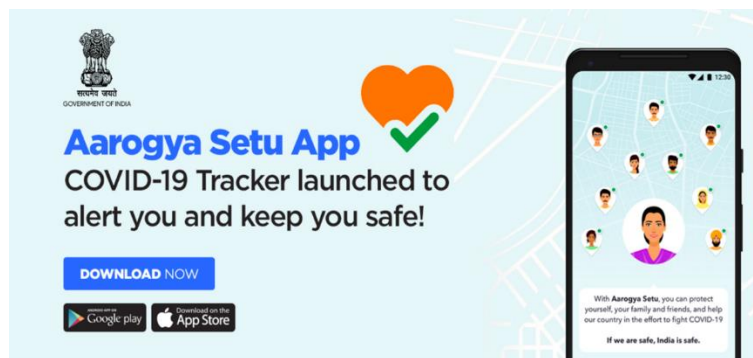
सत्यमेव जयते
GOVERNMENT OF INDIA

Aarogya Setu App
COVID-19 Tracker launched to alert you and keep you safe!

DOWNLOAD NOW

ANDROID APP ON Google play
Download on the App Store

12:30

With Aarogya Setu, you can protect yourself, your family and friends, and help our country in the effort to fight COVID-19

If we are safe, India is safe.